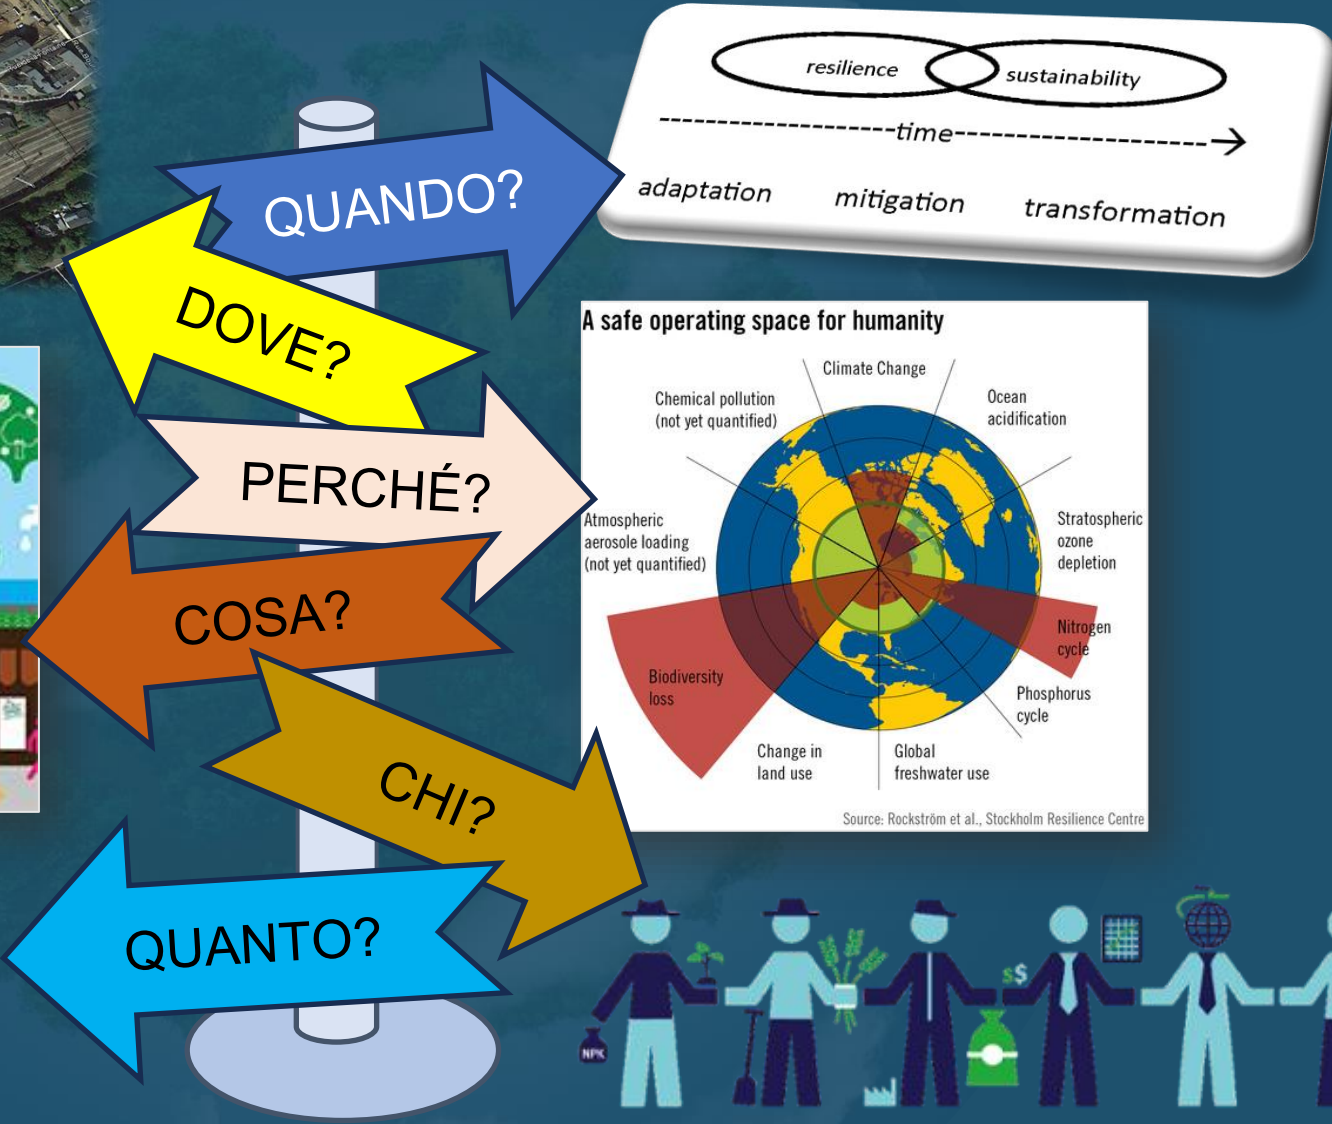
resilience
sustainability
time
adaptation
mitigation
transformation

QUANDO?
DOVE?
PERCHÉ?
COSA?
CHI?
QUANTO?

A safe operating space for humanity

Climate Change
Chemical pollution (not yet quantified)
Ocean acidification
Atmospheric aerosole loading (not yet quantified)
Stratospheric ozone depletion
Nitrogen cycle
Biodiversity loss
Phosphorus cycle
Change in land use
Global freshwater use

Source: Rockström et al., Stockholm Resilience Centre

NPK
$